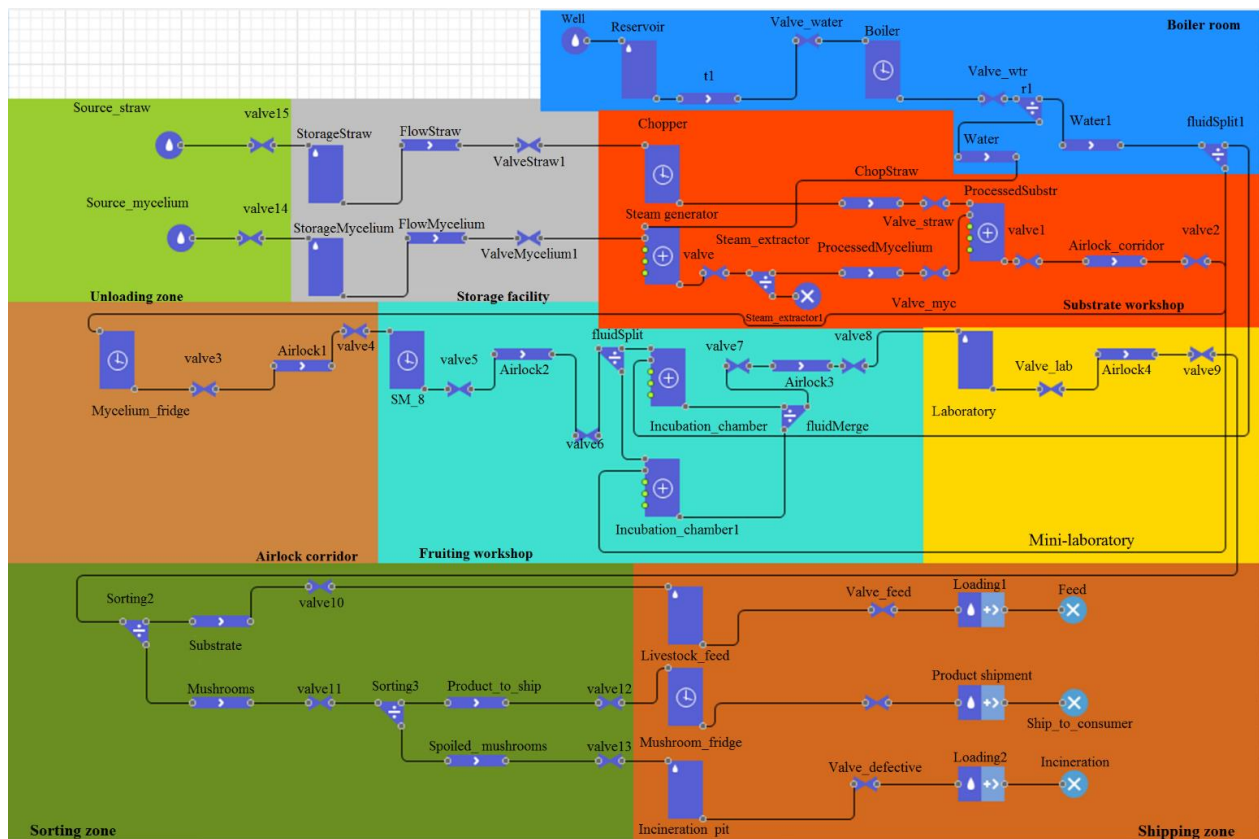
Well
Reservoir
Valve_water
Boiler
Boiler room
t1
Valve_wtr
r1
Source_straw
valve15
StorageStraw
FlowStraw
ValveStraw1
Chopper
Water
Water1
fluidSplit1
ChopStraw
Source_mycelium
valve14
StorageMycelium
FlowMycelium
ValveMycelium1
Steam generator
Valve_straw
ProcessedSubstr
Steam_extractor
ProcessedMycelium
valve
valve1
Airlock_corridor
valve2
Unloading zone
Storage facility
Valve_myc
Steam_extractor1
Substrate workshop
valve4
fluidSplit
valve8
valve3
Airlock1
valve5
Airlock2
valve7
Airlock3
Valve_lab
Airlock4
valve9
Mycelium_fridge
SM_8
Incubation_chamber
fluidMerge
Laboratory
valve6
Incubation_chamber1
Airlock corridor
Fruiting workshop
Mini-laboratory
Sorting2
valve10
Valve_feed
Loading1
Feed
Substrate
Livestock_feed
Mushrooms
valve11
Sorting3
Product_to_ship
valve12
Product shipment
Ship_to_consumer
Spoiled_mushrooms
valve13
Mushroom_fridge
Valve_defective
Loading2
Incineration
Sorting zone
Incineration_pit
Shipping zone